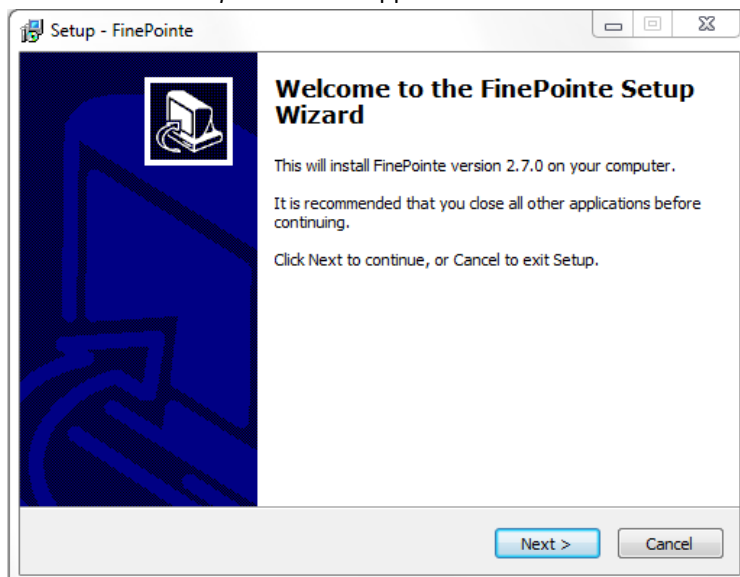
Setup - FinePointe

Welcome to the FinePointe Setup Wizard

This will install FinePointe version 2.7.0 on your computer.

It is recommended that you close all other applications before continuing.

Click Next to continue, or Cancel to exit Setup.

Next >

Cancel